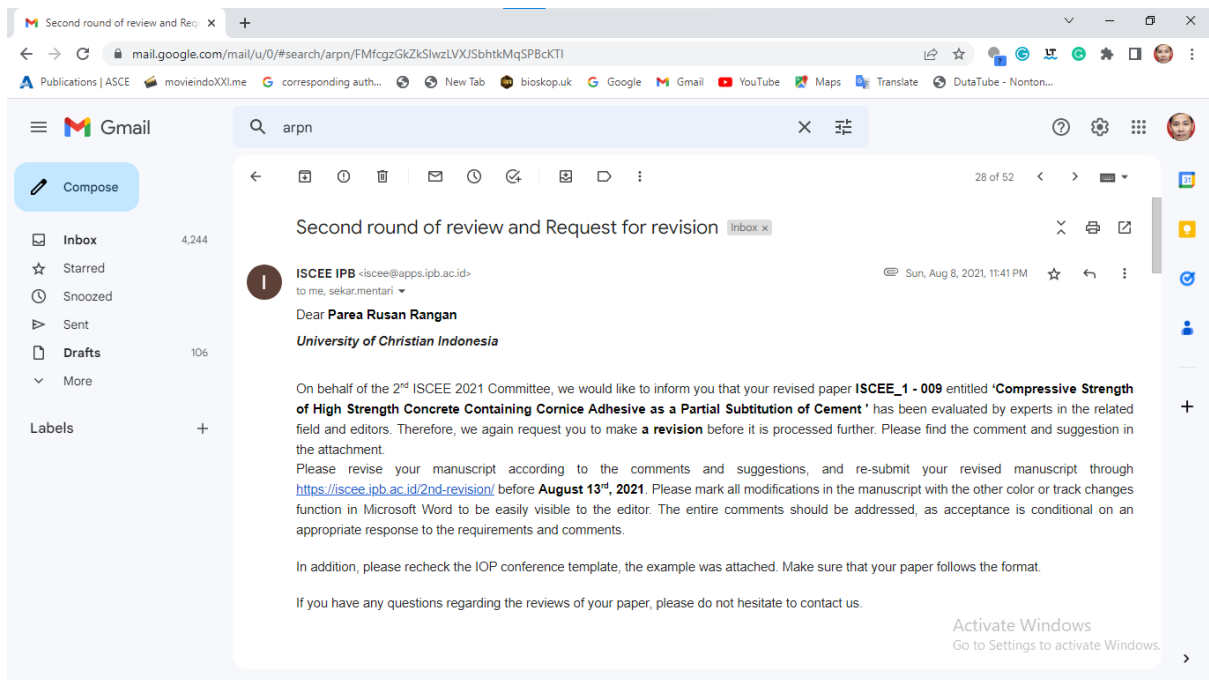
Second round of review and Req ×

mail.google.com/mail/u/0/#search/arpn/FMfcgzGkZkSlwzLVXJSbhtkMqSPBcKTl

Publications | ASCE movieindoXXI.me corresponding auth... New Tab bioskop.uk Google Gmail YouTube Maps Translate DutaTube - Nonton...

Gmail

arpn

Compose

Inbox 4,244
Starred
Snoozed
Sent
Drafts 106
More

Labels +

28 of 52

Second round of review and Request for revision Inbox ×

ISCEE IPB <iscee@apps.ipb.ac.id>
to me, sekar.mentari

Sun, Aug 8, 2021, 11:41 PM

Dear **Parea Rusan Rangan**

***University of Christian Indonesia***

On behalf of the 2$^{nd}$ ISCEE 2021 Committee, we would like to inform you that your revised paper **ISCEE_1 - 009** entitled **'Compressive Strength of High Strength Concrete Containing Cornice Adhesive as a Partial Subtitution of Cement '** has been evaluated by experts in the related field and editors. Therefore, we again request you to make **a revision** before it is processed further. Please find the comment and suggestion in the attachment.
Please revise your manuscript according to the comments and suggestions, and re-submit your revised manuscript through https://iscee.ipb.ac.id/2nd-revision/ before **August 13$^{rd}$, 2021**. Please mark all modifications in the manuscript with the other color or track changes function in Microsoft Word to be easily visible to the editor. The entire comments should be addressed, as acceptance is conditional on an appropriate response to the requirements and comments.

In addition, please recheck the IOP conference template, the example was attached. Make sure that your paper follows the format.

If you have any questions regarding the reviews of your paper, please do not hesitate to contact us.

Activate Windows
Go to Settings to activate Windows.